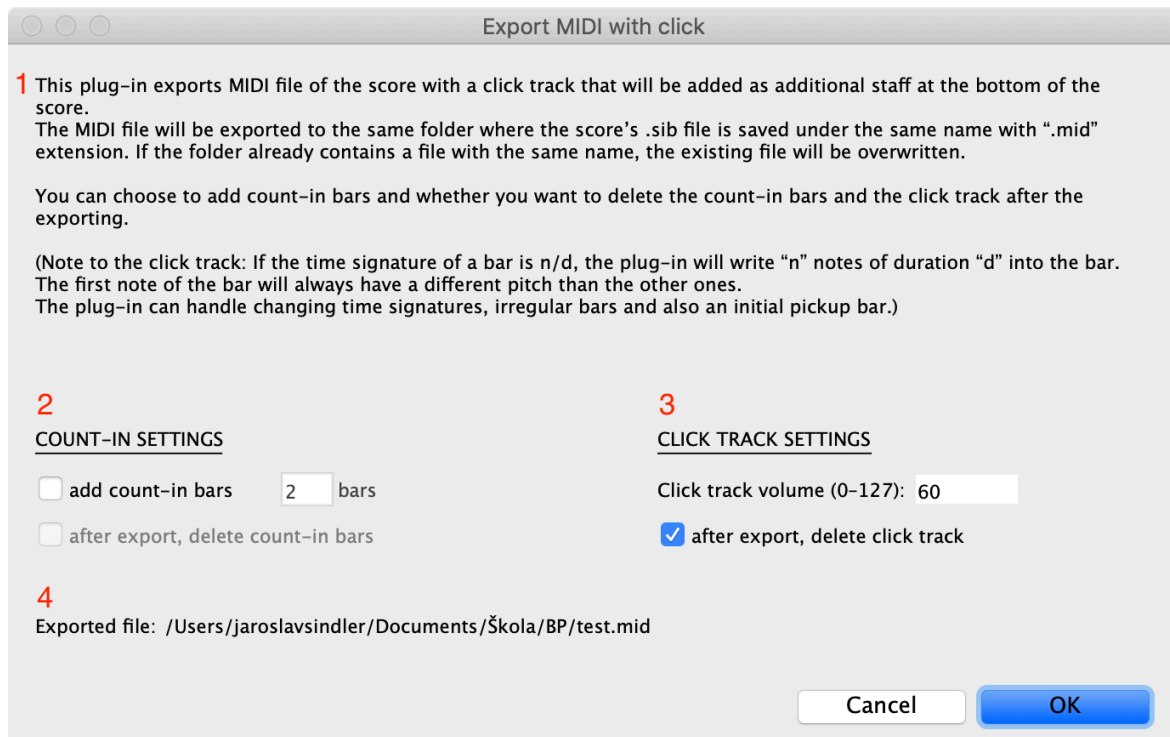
Export MIDI with click

1 This plug-in exports MIDI file of the score with a click track that will be added as additional staff at the bottom of the score.
The MIDI file will be exported to the same folder where the score's .sib file is saved under the same name with ".mid" extension. If the folder already contains a file with the same name, the existing file will be overwritten.

You can choose to add count-in bars and whether you want to delete the count-in bars and the click track after the exporting.

(Note to the click track: If the time signature of a bar is n/d, the plug-in will write "n" notes of duration "d" into the bar.
The first note of the bar will always have a different pitch than the other ones.
The plug-in can handle changing time signatures, irregular bars and also an initial pickup bar.)

2
COUNT-IN SETTINGS
add count-in bars 2 bars
after export, delete count-in bars

3
CLICK TRACK SETTINGS
Click track volume (0-127): 60
after export, delete click track

4
Exported file: /Users/jaroslavsindler/Documents/Škola/BP/test.mid

Cancel
OK